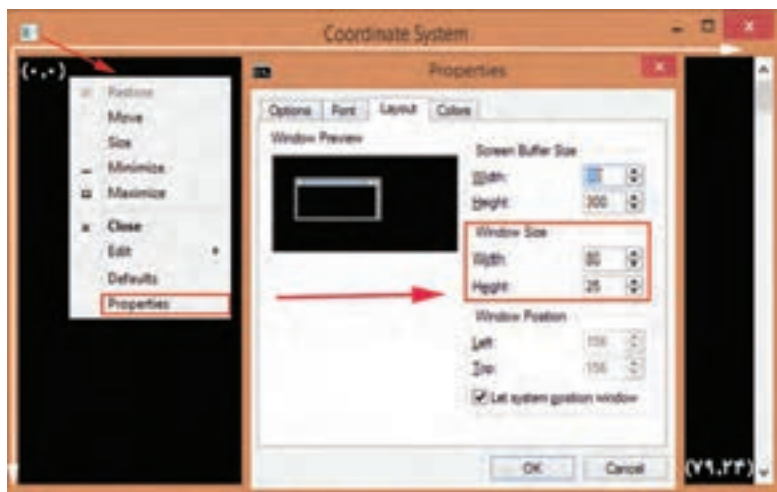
Coordinate System

(۰,۰)

Restore
Move
Size
Minimize
Maximize
Close
Edit
Defaults
Properties

Properties

Options
Font
Layout
Colors

Window Preview

Screen Buffer Size
Width: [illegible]
Height: 300

Window Size
Width: 80
Height: 25

Window Position
Left: 156
Top: 156

Let system position window

OK
Cancel

(۷۹,۲۴)